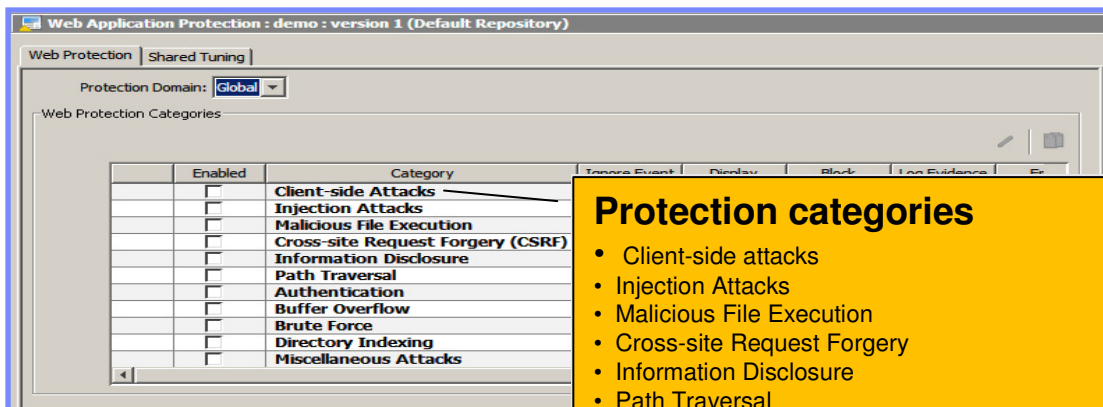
Web Application Protection : demo : version 1 (Default Repository)

Web Protection | Shared Tuning

Protection Domain: Global

Web Protection Categories

| | Enabled | Category | Ignore Event | Display | Block | Log Evidence | Er |
|---|---|---|---|---|---|---|---|
| | ☐ | Client-side Attacks | | | | | |
| | ☐ | Injection Attacks | | | | | |
| | ☐ | Malicious File Execution | | | | | |
| | ☐ | Cross-site Request Forgery (CSRF) | | | | | |
| | ☐ | Information Disclosure | | | | | |
| | ☐ | Path Traversal | | | | | |
| | ☐ | Authentication | | | | | |
| | ☐ | Buffer Overflow | | | | | |
| | ☐ | Brute Force | | | | | |
| | ☐ | Directory Indexing | | | | | |
| | ☐ | Miscellaneous Attacks | | | | | |

Protection categories
• Client-side attacks
• Injection Attacks
• Malicious File Execution
• Cross-site Request Forgery
• Information Disclosure
• Path Traversal